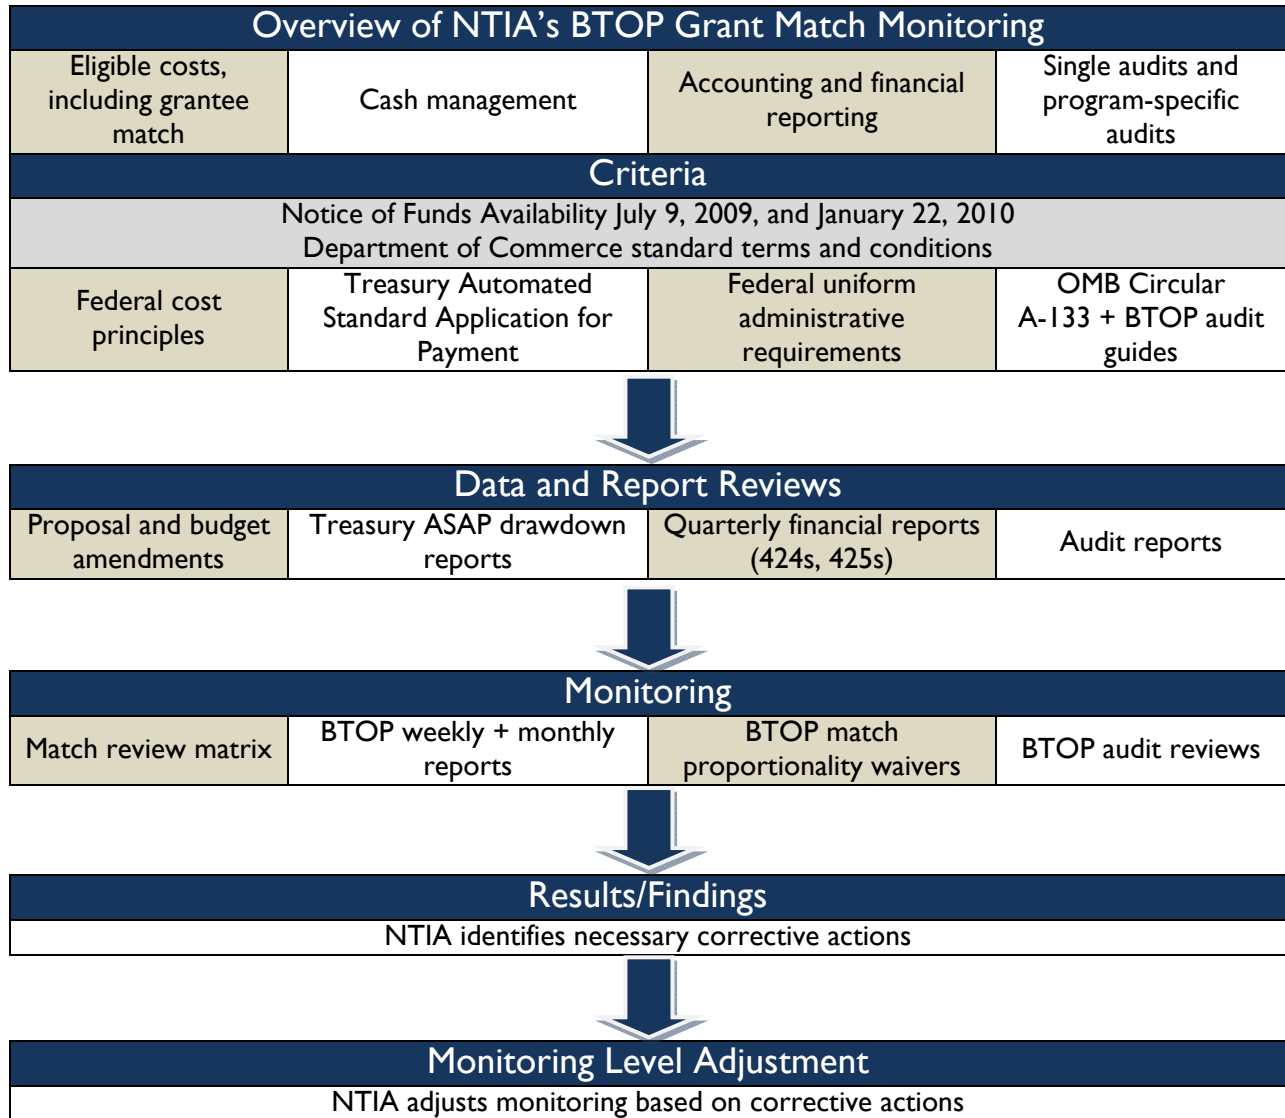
Overview of NTIA's BTOP Grant Match Monitoring

| Eligible costs, including grantee match | Cash management | Accounting and financial reporting | Single audits and program-specific audits |
|---|---|---|---|

Criteria

Notice of Funds Availability July 9, 2009, and January 22, 2010
Department of Commerce standard terms and conditions

| Federal cost principles | Treasury Automated Standard Application for Payment | Federal uniform administrative requirements | OMB Circular A-133 + BTOP audit guides |
|---|---|---|---|

Data and Report Reviews

| Proposal and budget amendments | Treasury ASAP drawdown reports | Quarterly financial reports (424s, 425s) | Audit reports |
|---|---|---|---|

Monitoring

| Match review matrix | BTOP weekly + monthly reports | BTOP match proportionality waivers | BTOP audit reviews |
|---|---|---|---|

Results/Findings

NTIA identifies necessary corrective actions

Monitoring Level Adjustment

NTIA adjusts monitoring based on corrective actions